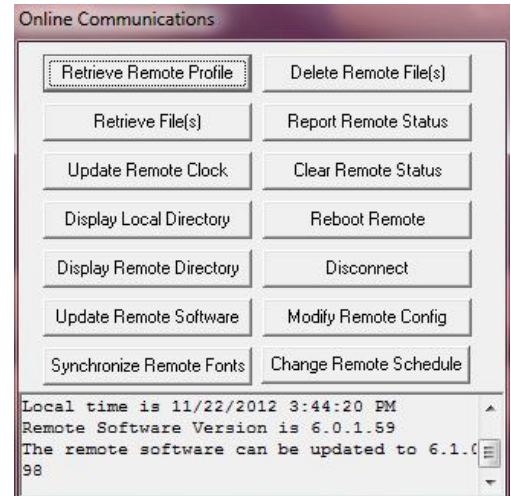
Online Communications

Retrieve Remote Profile
Delete Remote File(s)
Retrieve File(s)
Report Remote Status
Update Remote Clock
Clear Remote Status
Display Local Directory
Reboot Remote
Display Remote Directory
Disconnect
Update Remote Software
Modify Remote Config
Synchronize Remote Fonts
Change Remote Schedule

Local time is 11/22/2012 3:44:20 PM
Remote Software Version is 6.0.1.59
The remote software can be updated to 6.1.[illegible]
98